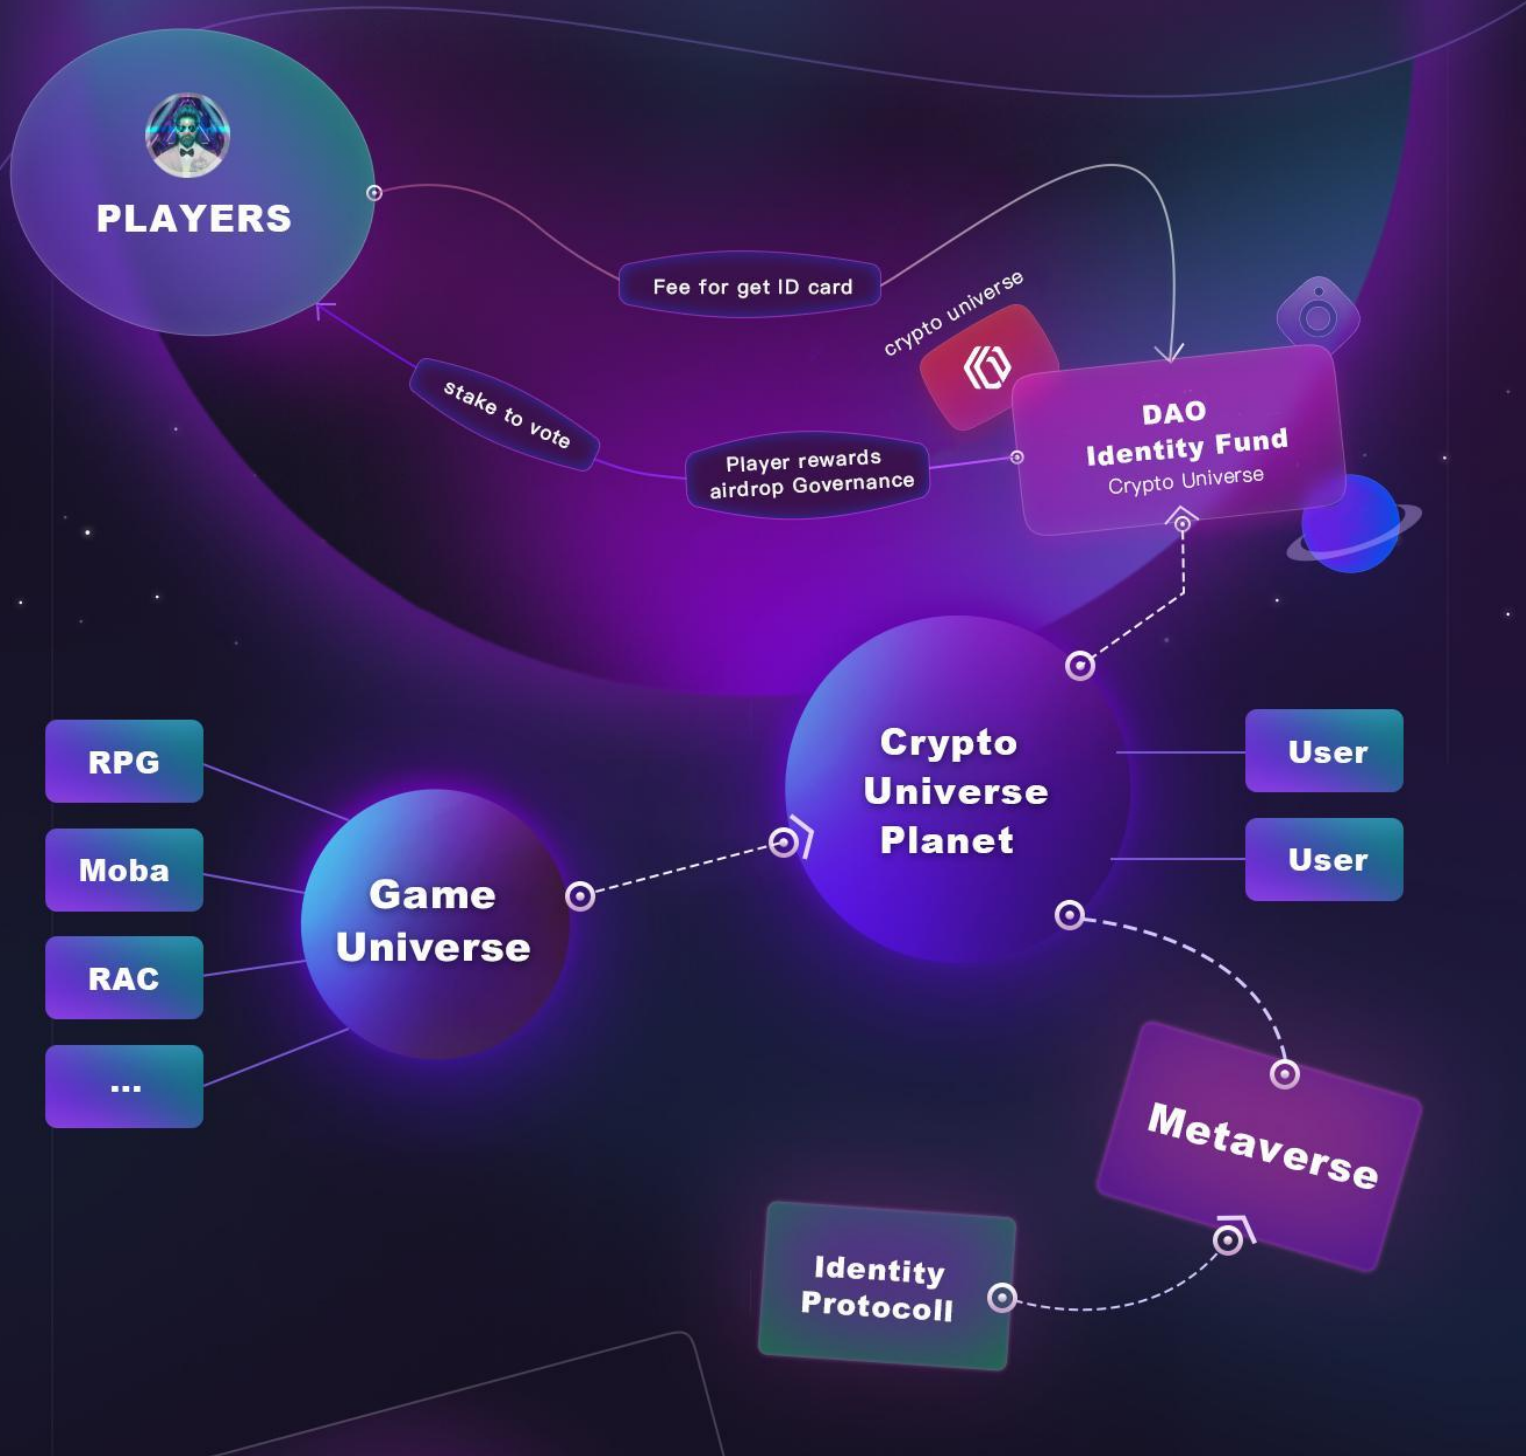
PLAYERS

Fee for get ID card

crypto universe

stake to vote

Player rewards airdrop Governance

DAO
Identity Fund
Crypto Universe

Crypto Universe Planet

User

User

RPG

Moba

RAC

...

Game Universe

Metaverse

Identity Protocoll